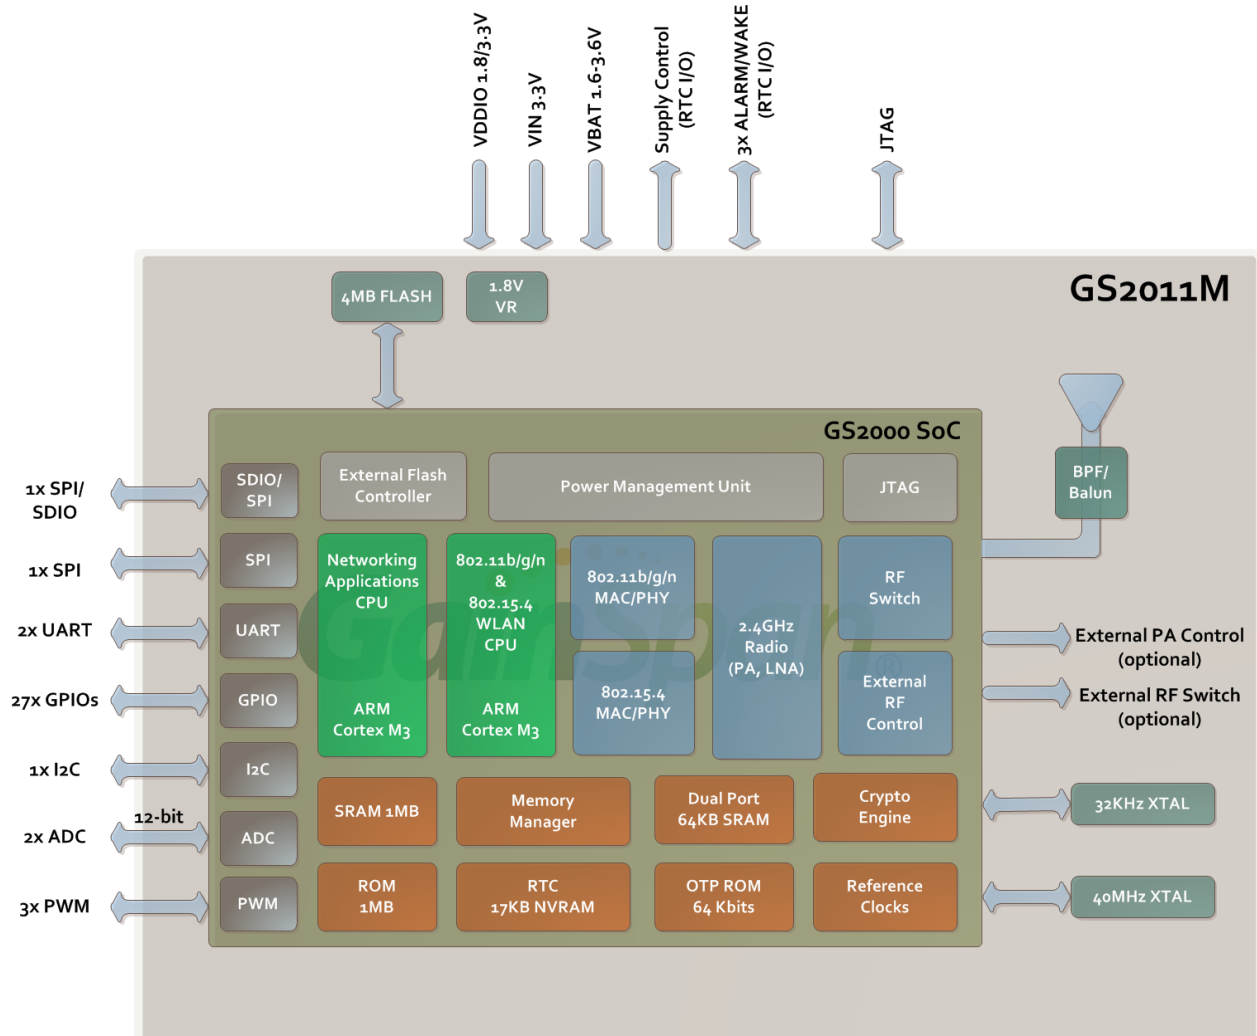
VDDIO 1.8/3.3V

VIN 3.3V

VBAT 1.6-3.6V

Supply Control (RTC I/O)

3x ALARM/WAKE (RTC I/O)

JTAG

GS2011M

4MB FLASH

1.8V VR

GS2000 SoC

1x SPI/ SDIO

1x SPI

2x UART

27x GPIOs

1x I2C

12-bit

2x ADC

3x PWM

SDIO/ SPI

SPI

UART

GPIO

I2C

ADC

PWM

External Flash Controller

Power Management Unit

JTAG

BPF/ Balun

Networking Applications CPU

ARM Cortex M3

802.11b/g/n & 802.15.4 WLAN CPU

ARM Cortex M3

802.11b/g/n MAC/PHY

802.15.4 MAC/PHY

2.4GHz Radio (PA, LNA)

RF Switch

External RF Control

External PA Control (optional)

External RF Switch (optional)

SRAM 1MB

Memory Manager

Dual Port 64KB SRAM

Crypto Engine

32KHz XTAL

ROM 1MB

RTC 17KB NVRAM

OTP ROM 64 Kbits

Reference Clocks

40MHz XTAL

GainSpan®